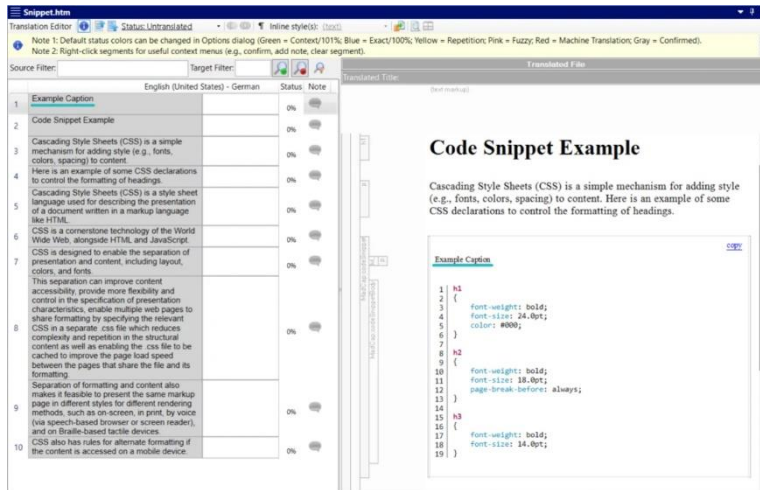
Snippet.htm

Translation Editor | Status: Untranslated | ¶ Inline style(s): (text)

Note 1: Default status colors can be changed in Options dialog (Green = Context/101%; Blue = Exact/100%; Yellow = Repetition; Pink = Fuzzy; Red = Machine Translation; Gray = Confirmed).
Note 2: Right-click segments for useful context menus (e.g., confirm, add note, clear segment).

Source Filter: | Target Filter:

| | English (United States) - German | | Status | Note |
|---|---|---|---|---|
| 1 | Example Caption | | 0% | |
| 2 | Code Snippet Example | | 0% | |
| 3 | Cascading Style Sheets (CSS) is a simple mechanism for adding style (e.g., fonts, colors, spacing) to content. | | 0% | |
| 4 | Here is an example of some CSS declarations to control the formatting of headings. | | 0% | |
| 5 | Cascading Style Sheets (CSS) is a style sheet language used for describing the presentation of a document written in a markup language like HTML. | | 0% | |
| 6 | CSS is a cornerstone technology of the World Wide Web, alongside HTML and JavaScript. | | 0% | |
| 7 | CSS is designed to enable the separation of presentation and content, including layout, colors, and fonts. | | 0% | |
| 8 | This separation can improve content accessibility, provide more flexibility and control in the specification of presentation characteristics, enable multiple web pages to share formatting by specifying the relevant CSS in a separate .css file which reduces complexity and repetition in the structural content as well as enabling the .css file to be cached to improve the page load speed between the pages that share the file and its formatting. | | 0% | |
| 9 | Separation of formatting and content also makes it feasible to present the same markup page in different styles for different rendering methods, such as on-screen, in print, by voice (via speech-based browser or screen reader), and on Braille-based tactile devices. | | 0% | |
| 10 | CSS also has rules for alternate formatting if the content is accessed on a mobile device. | | 0% | |

Translated File

Translated Title:

(text markup)

Code Snippet Example

Cascading Style Sheets (CSS) is a simple mechanism for adding style (e.g., fonts, colors, spacing) to content. Here is an example of some CSS declarations to control the formatting of headings.

copy

Example Caption

1 h1
2 {
3 font-weight: bold;
4 font-size: 24.0pt;
5 color: #000;
6 }
7
8 h2
9 {
10 font-weight: bold;
11 font-size: 18.0pt;
12 page-break-before: always;
13 }
14
15 h3
16 {
17 font-weight: bold;
18 font-size: 14.0pt;
19 }